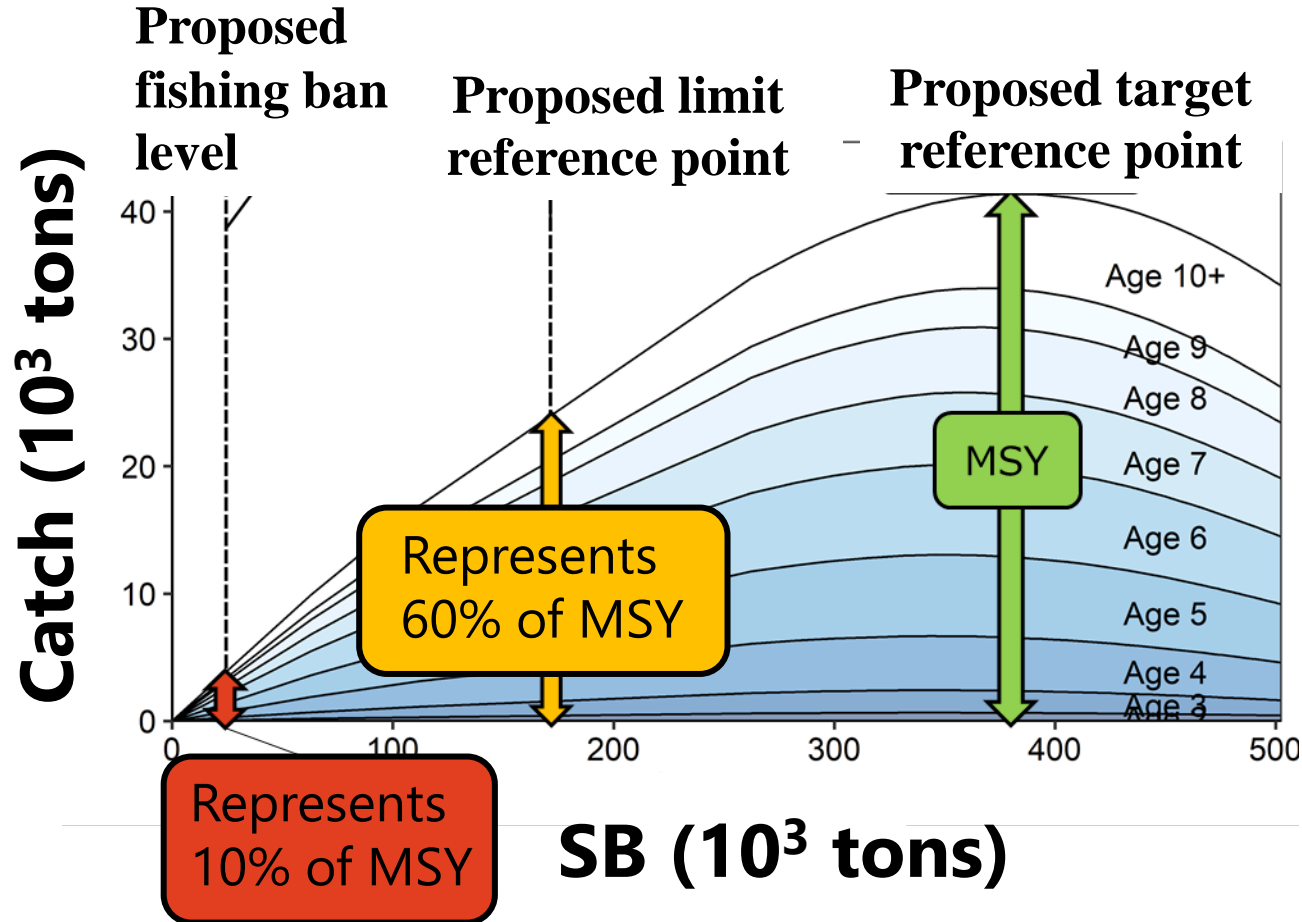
Proposed fishing ban level

Proposed limit reference point

Proposed target reference point

Catch ($10^3$ tons)

40
30
20
10
0

Age 10+
Age 9
Age 8
Age 7
Age 6
Age 5
Age 4
Age 3

MSY

Represents 60% of MSY

0
100
200
300
400
500

Represents 10% of MSY

SB ($10^3$ tons)